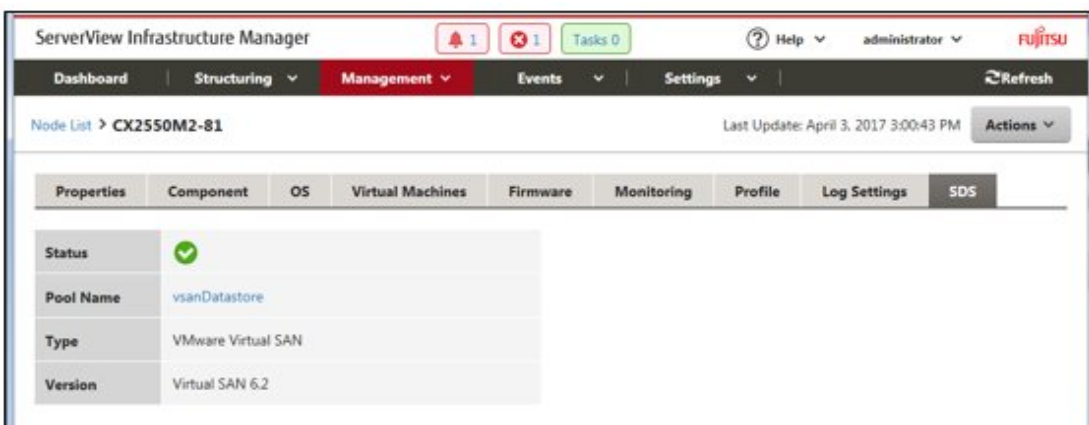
ServerView Infrastructure Manager 1 1 Tasks 0 Help administrator FUJITSU

Dashboard Structuring Management Events Settings Refresh

Node List > CX2550M2-81

Last Update: April 3, 2017 3:00:43 PM Actions

Properties Component OS Virtual Machines Firmware Monitoring Profile Log Settings SDS

| Status | |
|---|---|
| Pool Name | vsanDatastore |
| Type | VMware Virtual SAN |
| Version | Virtual SAN 6.2 |